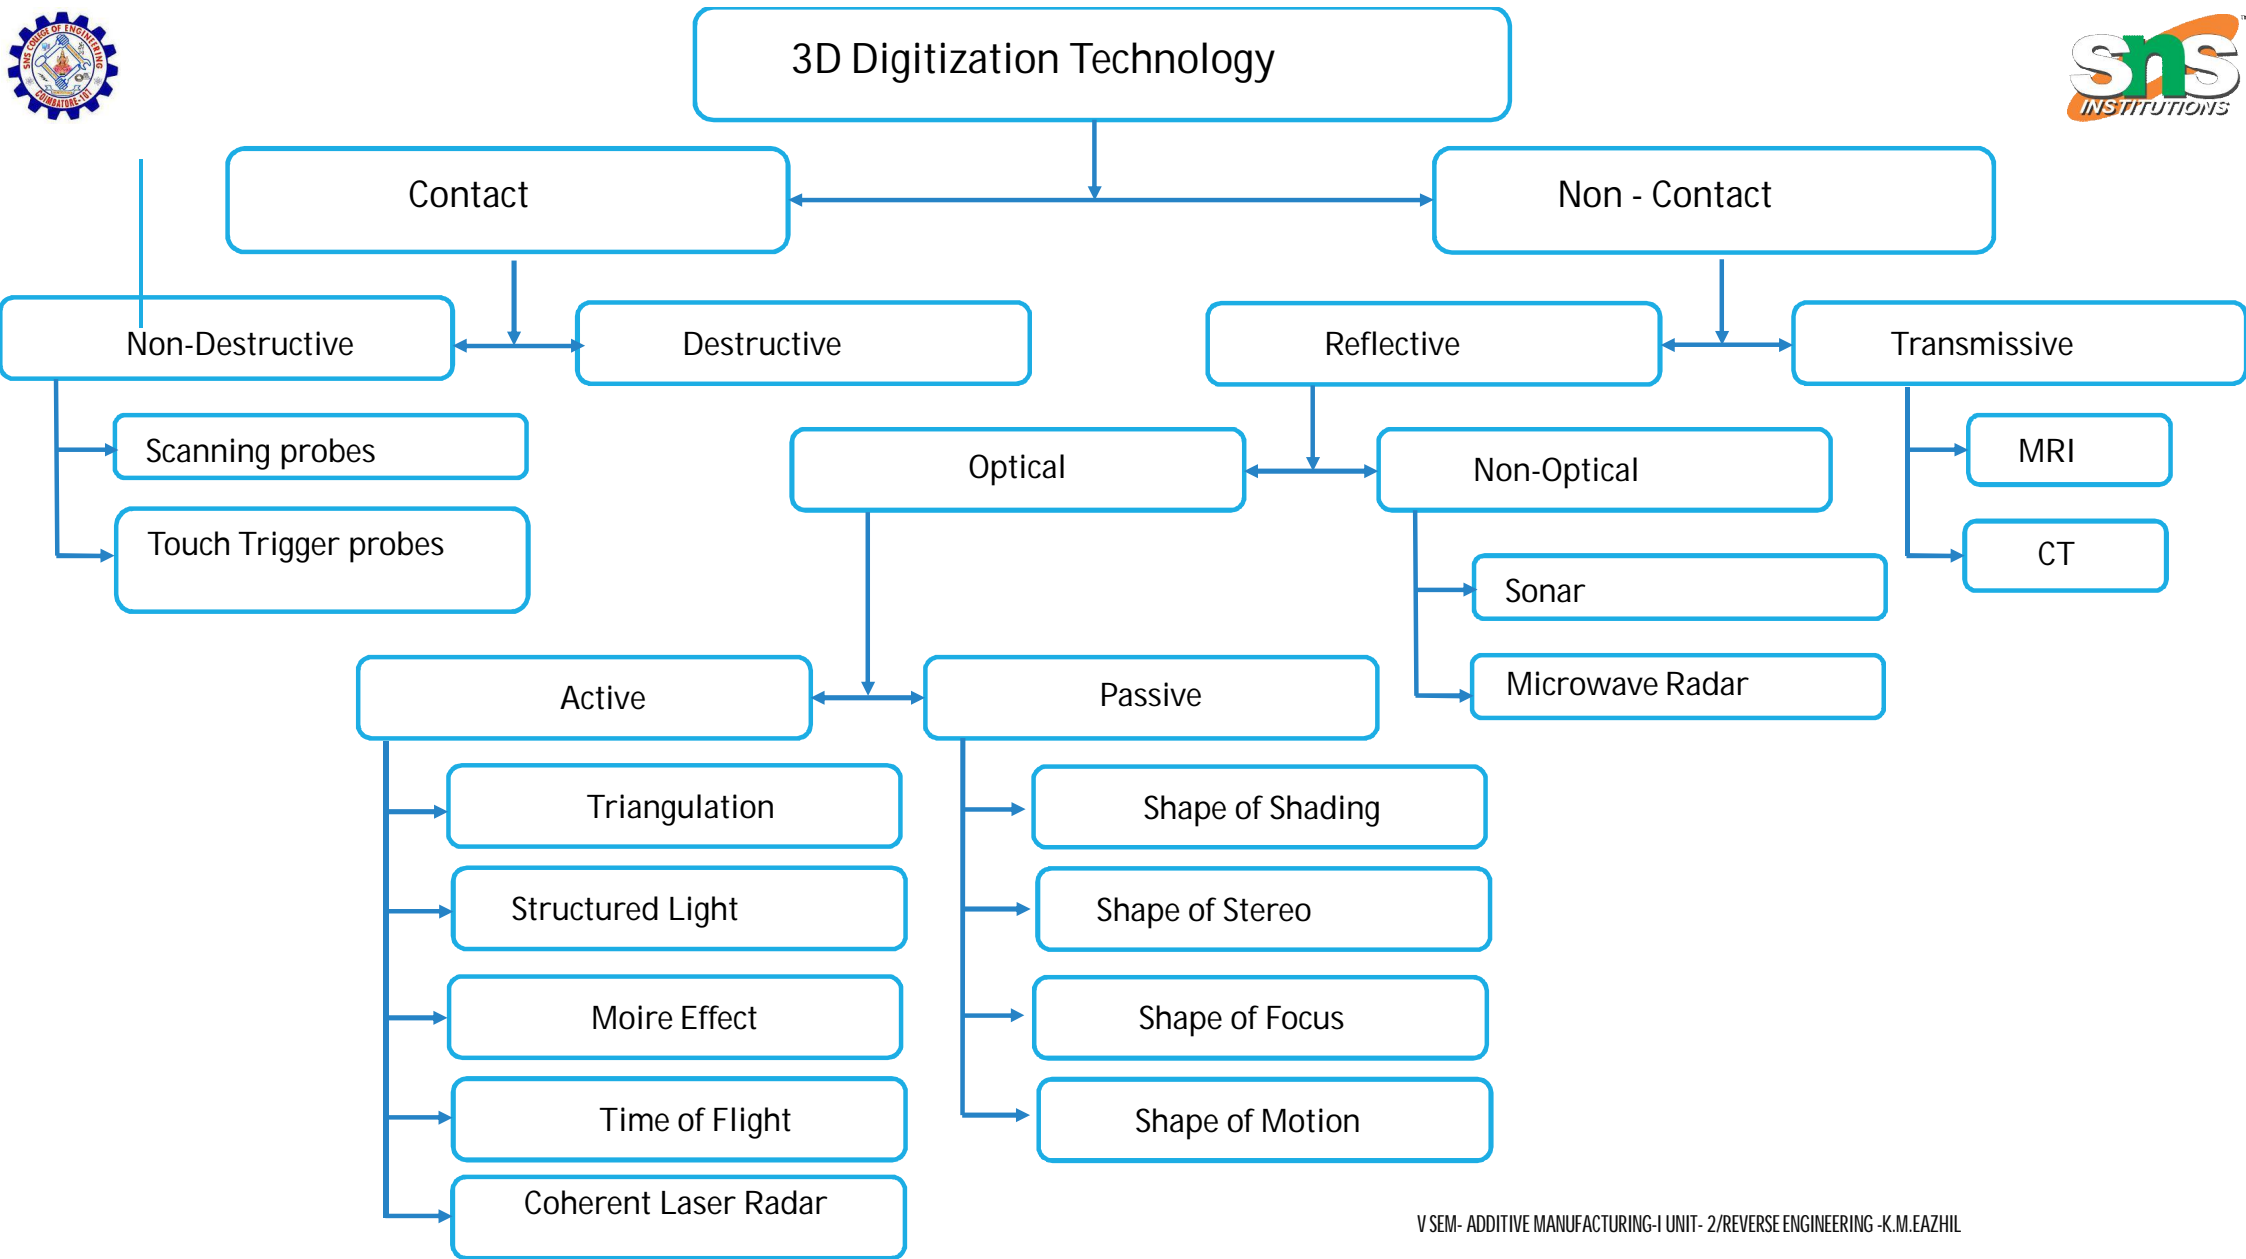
SNS COLLEGE OF ENGINEERING COIMBATORE-107

sns INSTITUTIONS

3D Digitization Technology

Contact

Non - Contact

Non-Destructive

Destructive

Reflective

Transmissive

Scanning probes

Touch Trigger probes

Optical

Non-Optical

MRI

CT

Sonar

Microwave Radar

Active

Passive

Triangulation

Structured Light

Moire Effect

Time of Flight

Coherent Laser Radar

Shape of Shading

Shape of Stereo

Shape of Focus

Shape of Motion

V SEM- ADDITIVE MANUFACTURING-I UNIT- 2/REVERSE ENGINEERING -K.M.EAZHIL